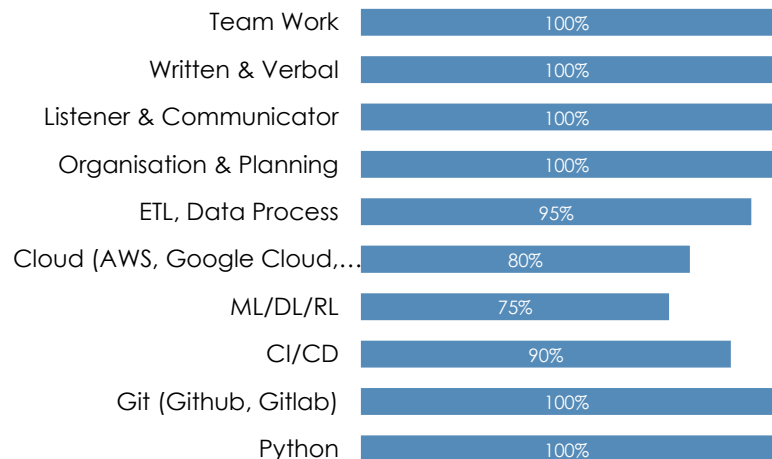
| | |
|---|---|
| Team Work | 100% |
| Written & Verbal | 100% |
| Listener & Communicator | 100% |
| Organisation & Planning | 100% |
| ETL, Data Process | 95% |
| Cloud (AWS, Google Cloud,… | 80% |
| ML/DL/RL | 75% |
| CI/CD | 90% |
| Git (Github, Gitlab) | 100% |
| Python | 100% |